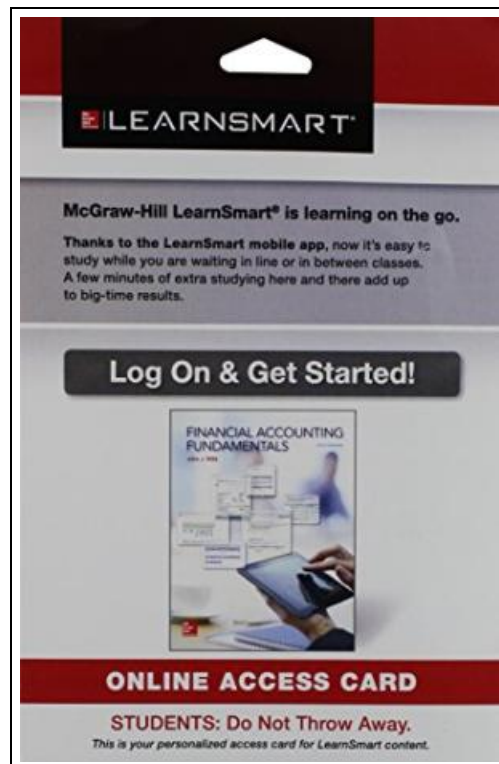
LEARNSMART

McGraw-Hill LearnSmart® is learning on the go.

Thanks to the LearnSmart mobile app, now it's easy to study while you are waiting in line or in between classes. A few minutes of extra studying here and there add up to big-time results.

Log On & Get Started!

FINANCIAL ACCOUNTING FUNDAMENTALS

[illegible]

ONLINE ACCESS CARD

STUDENTS: Do Not Throw Away.

This is your personalized access card for LearnSmart content.